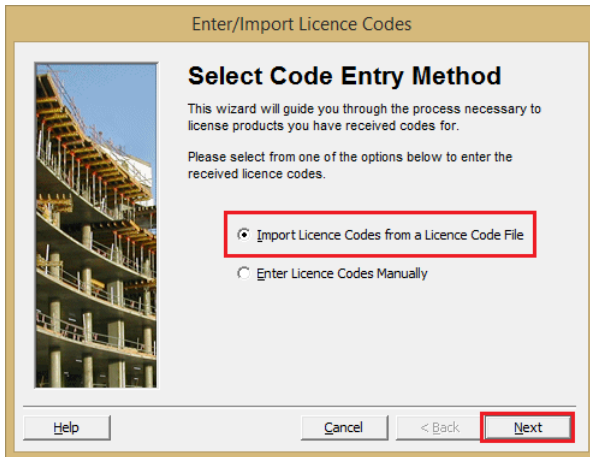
Enter/Import Licence Codes

Select Code Entry Method

This wizard will guide you through the process necessary to license products you have received codes for.

Please select from one of the options below to enter the received licence codes.

Import Licence Codes from a Licence Code File

Enter Licence Codes Manually

Help

Cancel

< Back

Next